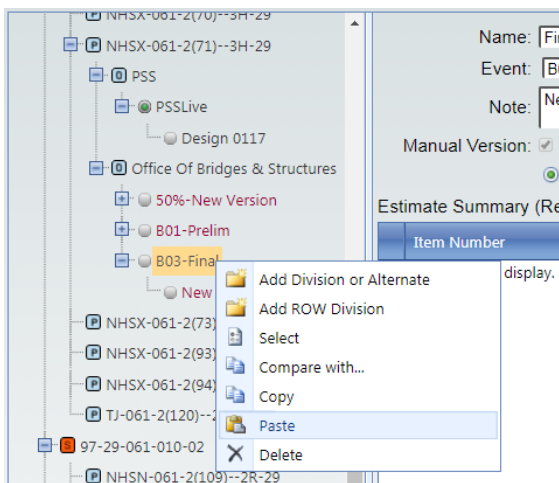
P NHSX-061-2(70)--3H-29
P NHSX-061-2(71)--3H-29
O PSS
PSSLive
Design 0117
O Office Of Bridges & Structures
50%-New Version
B01-Prelim
B03-Final
New
P NHSX-061-2(73)
P NHSX-061-2(93)
P NHSX-061-2(94)
P TJ-061-2(120)--2
S 97-29-061-010-02
P NHSN-061-2(109)--2R-29

Name: Fi
Event: B
Note: Ne
Manual Version:
Estimate Summary (Re
Item Number
display.

Add Division or Alternate
Add ROW Division
Select
Compare with...
Copy
Paste
Delete